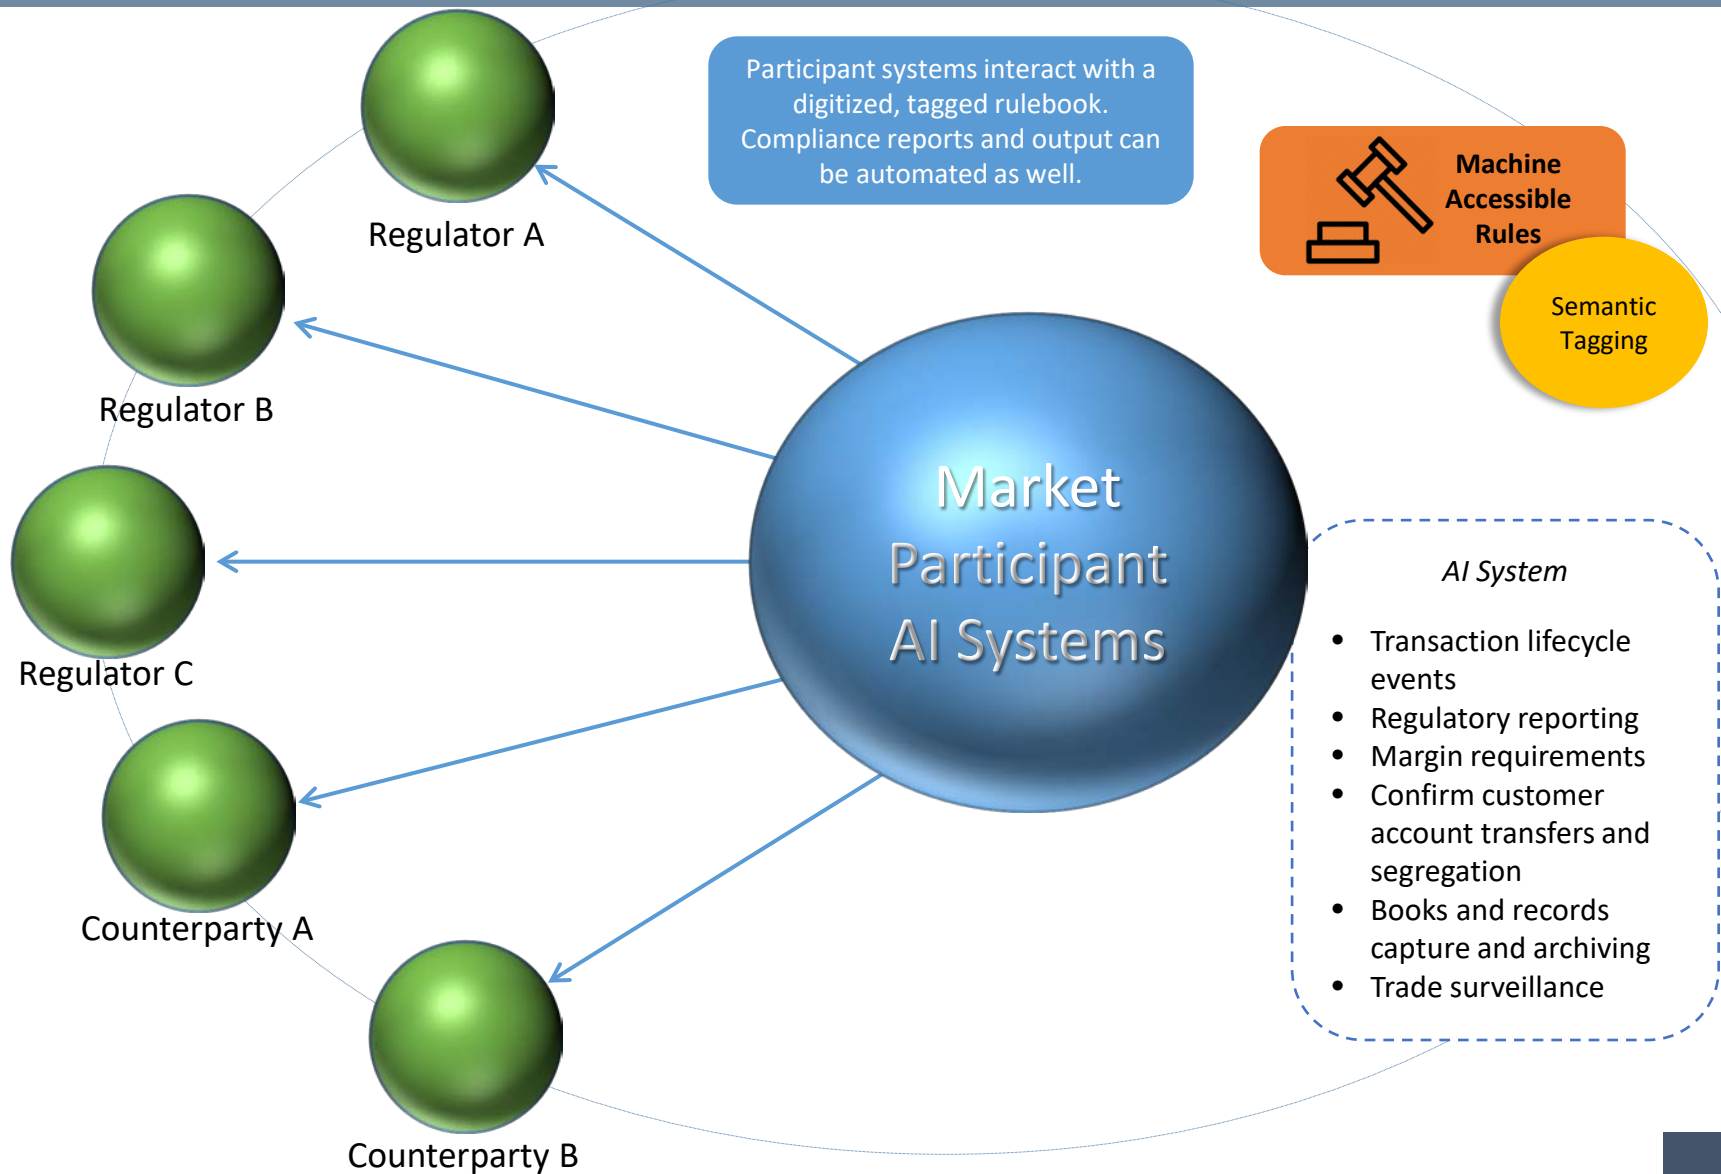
Participant systems interact with a digitized, tagged rulebook. Compliance reports and output can be automated as well.

Machine Accessible Rules

Semantic Tagging

Regulator A

Regulator B

Regulator C

Counterparty A

Counterparty B

Market Participant AI Systems

*AI System*

- Transaction lifecycle events
- Regulatory reporting
- Margin requirements
- Confirm customer account transfers and segregation
- Books and records capture and archiving
- Trade surveillance